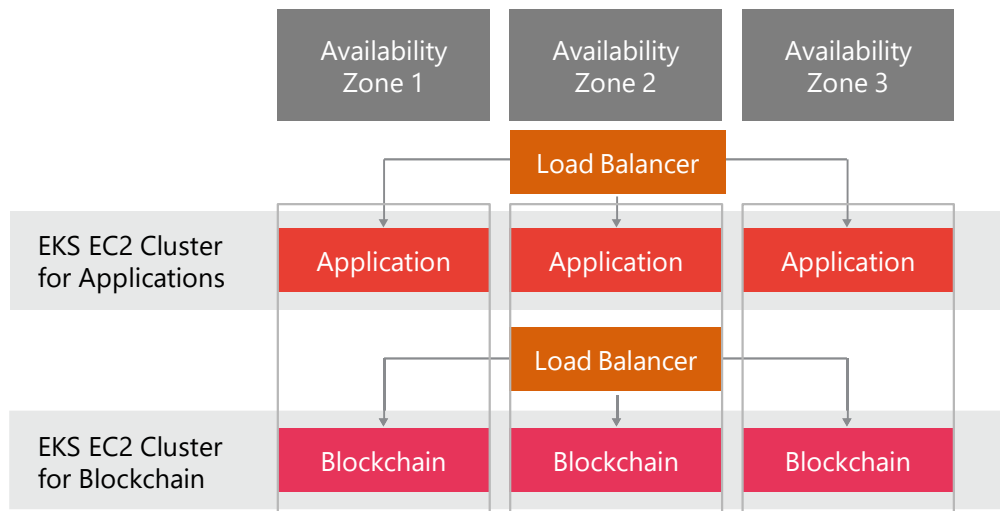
Availability Zone 1

Availability Zone 2

Availability Zone 3

Load Balancer

EKS EC2 Cluster for Applications

Application

Application

Application

Load Balancer

EKS EC2 Cluster for Blockchain

Blockchain

Blockchain

Blockchain